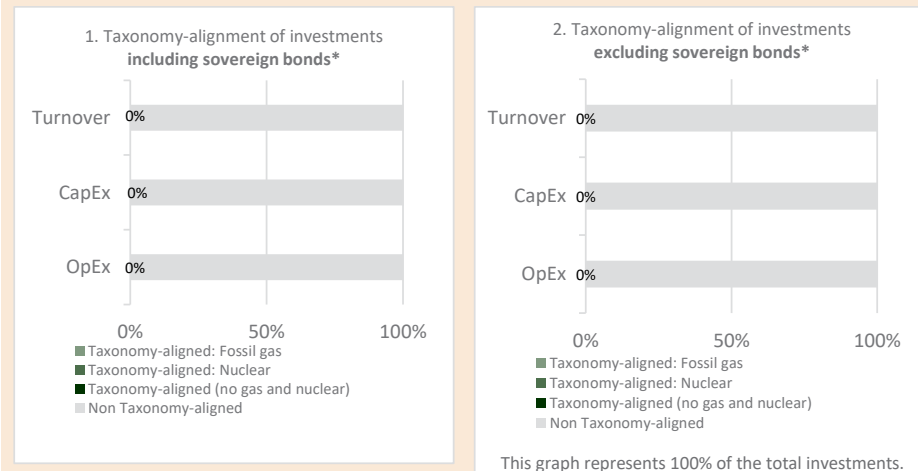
1. Taxonomy-alignment of investments
**including sovereign bonds***

Turnover 0%
CapEx 0%
OpEx 0%

0% 50% 100%

Taxonomy-aligned: Fossil gas
Taxonomy-aligned: Nuclear
Taxonomy-aligned (no gas and nuclear)
Non Taxonomy-aligned

2. Taxonomy-alignment of investments
**excluding sovereign bonds***

Turnover 0%
CapEx 0%
OpEx 0%

0% 50% 100%

Taxonomy-aligned: Fossil gas
Taxonomy-aligned: Nuclear
Taxonomy-aligned (no gas and nuclear)
Non Taxonomy-aligned

This graph represents 100% of the total investments.